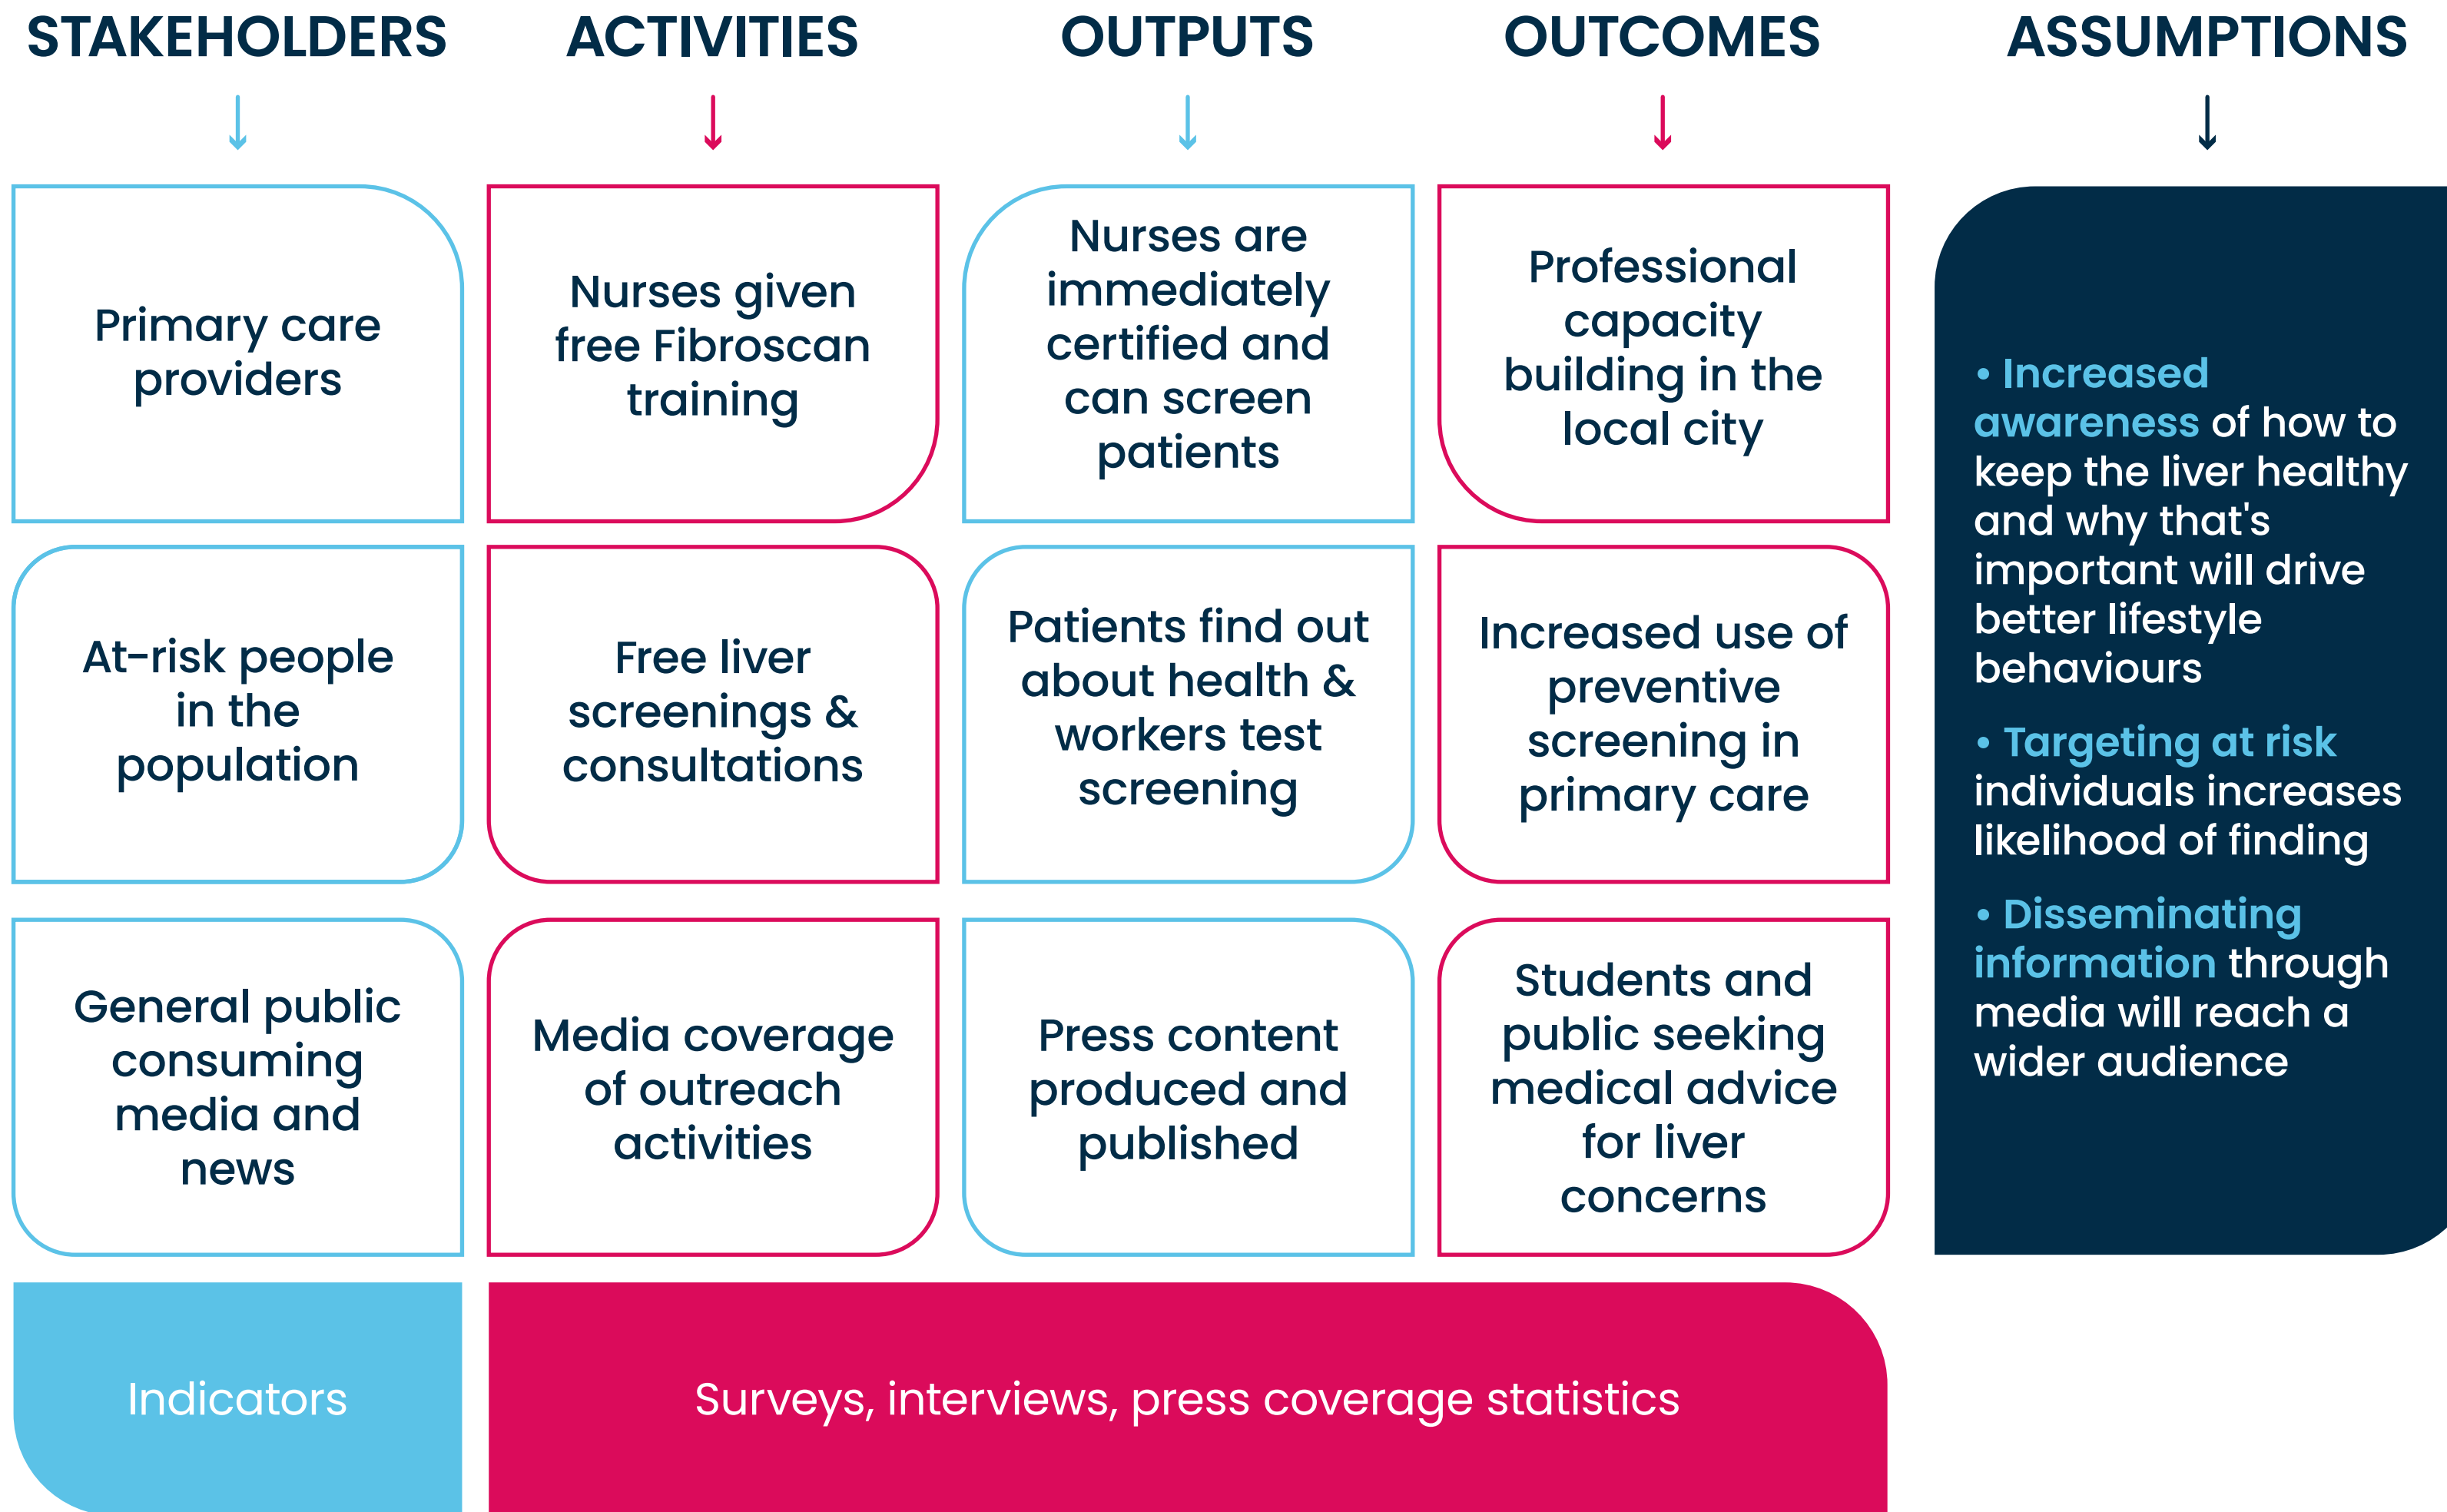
| STAKEHOLDERS | ACTIVITIES | OUTPUTS | OUTCOMES |
|---|---|---|---|
| Primary care providers | Nurses given free Fibroscan training | Nurses are immediately certified and can screen patients | Professional capacity building in the local city |
| At-risk people in the population | Free liver screenings & consultations | Patients find out about health & workers test screening | Increased use of preventive screening in primary care |
| General public consuming media and news | Media coverage of outreach activities | Press content produced and published | Students and public seeking medical advice for liver concerns |

ASSUMPTIONS

• Increased awareness of how to keep the liver healthy and why that's important will drive better lifestyle behaviours

• Targeting at risk individuals increases likelihood of finding

• Disseminating information through media will reach a wider audience

Indicators

Surveys, interviews, press coverage statistics